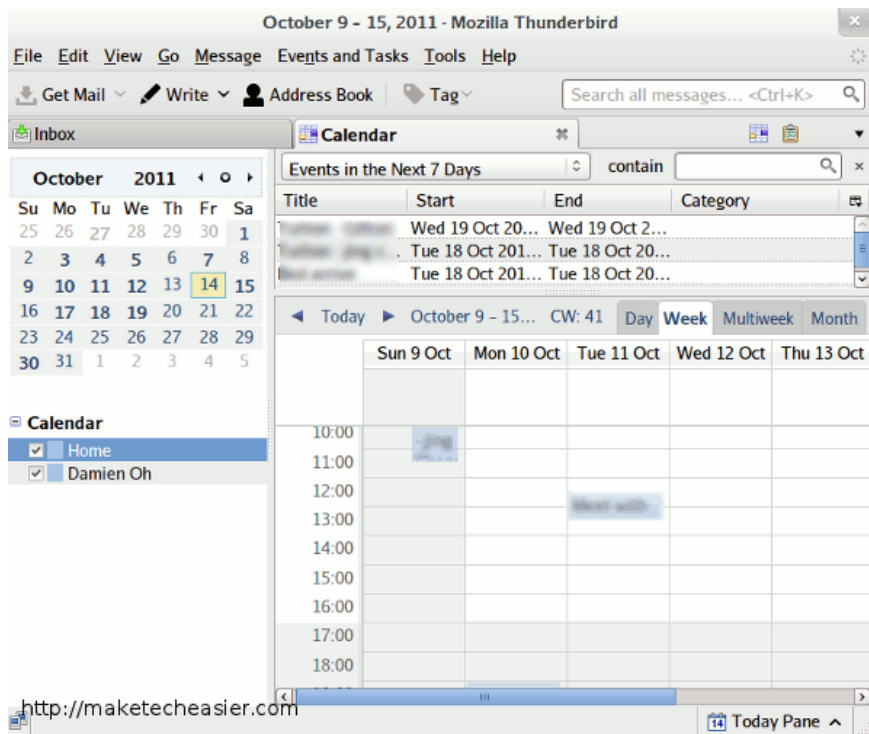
October 9 - 15, 2011 - Mozilla Thunderbird

File Edit View Go Message Events and Tasks Tools Help

Get Mail Write Address Book Tag Search all messages... <Ctrl+K>

Inbox Calendar

October 2011

| Su | Mo | Tu | We | Th | Fr | Sa |
|---|---|---|---|---|---|---|
| 25 | 26 | 27 | 28 | 29 | 30 | 1 |
| 2 | 3 | 4 | 5 | 6 | 7 | 8 |
| 9 | 10 | 11 | 12 | 13 | 14 | 15 |
| 16 | 17 | 18 | 19 | 20 | 21 | 22 |
| 23 | 24 | 25 | 26 | 27 | 28 | 29 |
| 30 | 31 | 1 | 2 | 3 | 4 | 5 |

Calendar
Home
Damien Oh

Events in the Next 7 Days contain

| Title | Start | End | Category |
|---|---|---|---|
| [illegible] | Wed 19 Oct 20... | Wed 19 Oct 2... | |
| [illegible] | Tue 18 Oct 201... | Tue 18 Oct 20... | |
| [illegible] | Tue 18 Oct 201... | Tue 18 Oct 20... | |

Today October 9 - 15... CW: 41 Day Week Multiweek Month

Sun 9 Oct Mon 10 Oct Tue 11 Oct Wed 12 Oct Thu 13 Oct

10:00
11:00
12:00
13:00
14:00
15:00
16:00
17:00
18:00

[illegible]
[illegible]

http://maketecheasier.com

Today Pane